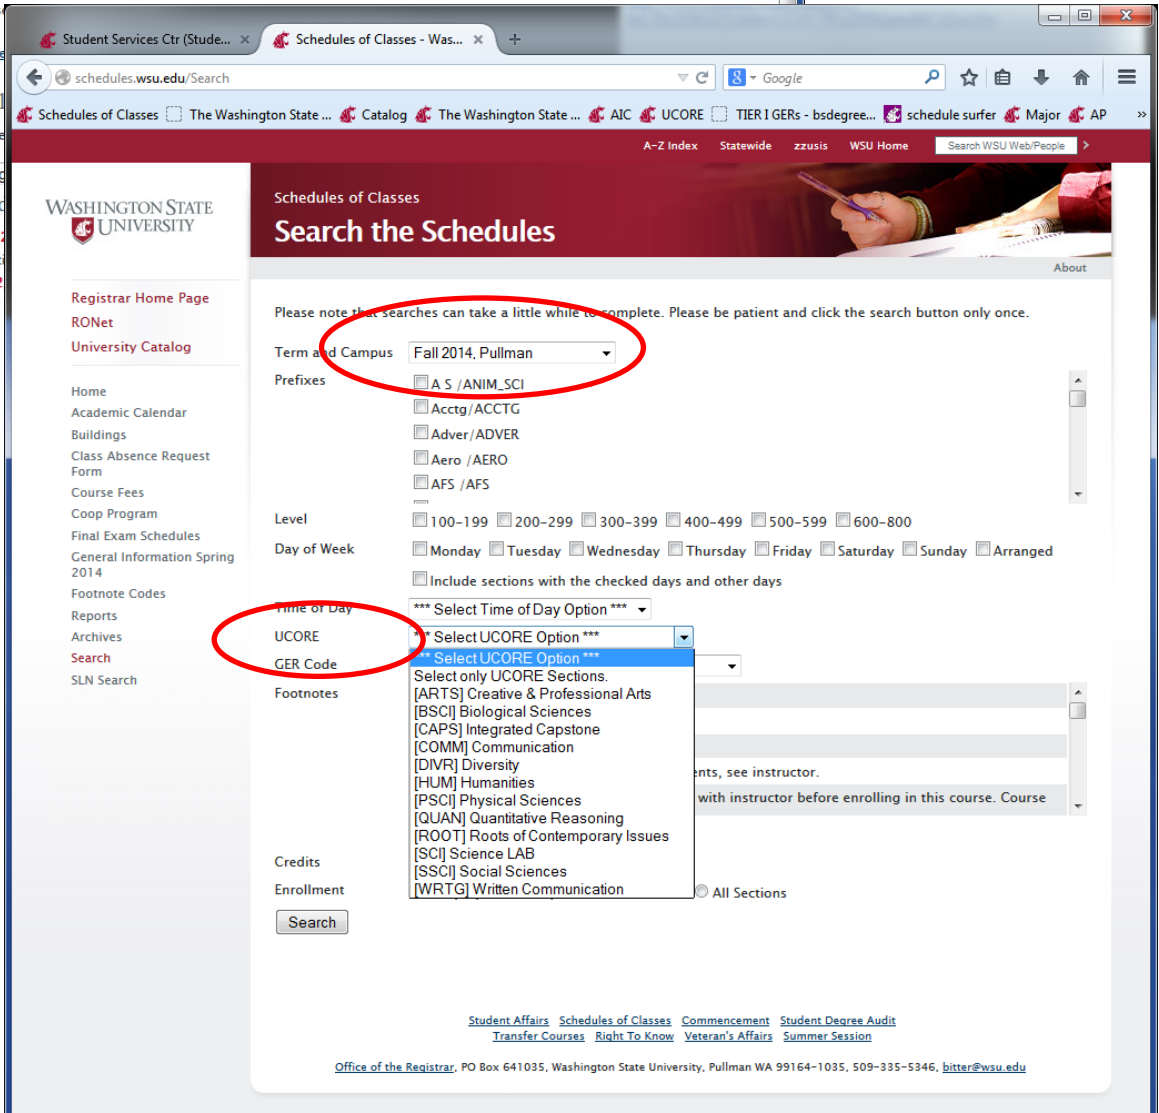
Student Services Ctr (Stude... ×
Schedules of Classes - Was... ×
+

schedules.wsu.edu/Search
Google

Schedules of Classes | The Washington State ... | Catalog | The Washington State ... | AIC | UCORE | TIER I GERs - bsdegree... | schedule surfer | Major | AP »

A-Z Index | Statewide | zzusis | WSU Home | Search WSU Web/People

WASHINGTON STATE UNIVERSITY

Schedules of Classes
Search the Schedules

About

Registrar Home Page
RONet
University Catalog

Home
Academic Calendar
Buildings
Class Absence Request Form
Course Fees
Coop Program
Final Exam Schedules
General Information Spring 2014
Footnote Codes
Reports
Archives
Search
SLN Search

Please note that searches can take a little while to complete. Please be patient and click the search button only once.

Term and Campus: Fall 2014, Pullman

Prefixes:
A S /ANIM_SCI
Acctg/ACCTG
Adver/ADVER
Aero /AERO
AFS /AFS

Level: 100-199 | 200-299 | 300-399 | 400-499 | 500-599 | 600-800

Day of Week: Monday | Tuesday | Wednesday | Thursday | Friday | Saturday | Sunday | Arranged

Include sections with the checked days and other days

Time of Day: *** Select Time of Day Option ***

UCORE: *** Select UCORE Option ***

GER Code

Footnotes

*** Select UCORE Option ***
Select only UCORE Sections.
[ARTS] Creative & Professional Arts
[BSCI] Biological Sciences
[CAPS] Integrated Capstone
[COMM] Communication
[DIVR] Diversity
[HUM] Humanities
[PSCI] Physical Sciences
[QUAN] Quantitative Reasoning
[ROOT] Roots of Contemporary Issues
[SCI] Science LAB
[SSCI] Social Sciences
[WRTG] Written Communication

...ents, see instructor.
with instructor before enrolling in this course. Course

Credits
Enrollment
All Sections

Search

Student Affairs | Schedules of Classes | Commencement | Student Degree Audit
Transfer Courses | Right To Know | Veteran's Affairs | Summer Session

Office of the Registrar, PO Box 641035, Washington State University, Pullman WA 99164-1035, 509-335-5346, bitter@wsu.edu